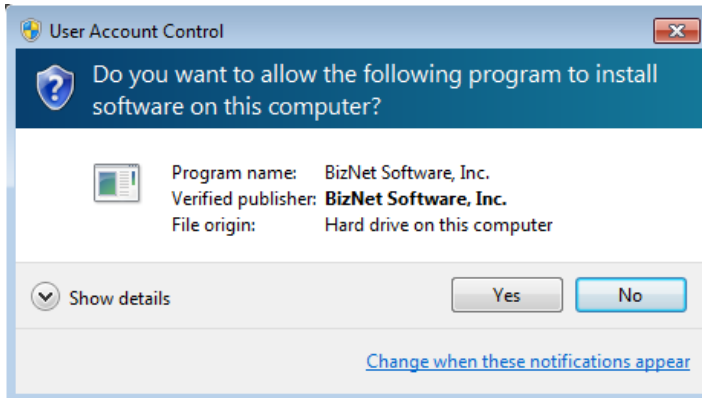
User Account Control

Do you want to allow the following program to install software on this computer?

| | |
|---|---|
| Program name: | BizNet Software, Inc. |
| Verified publisher: | **BizNet Software, Inc.** |
| File origin: | Hard drive on this computer |

Show details

Yes

No

Change when these notifications appear